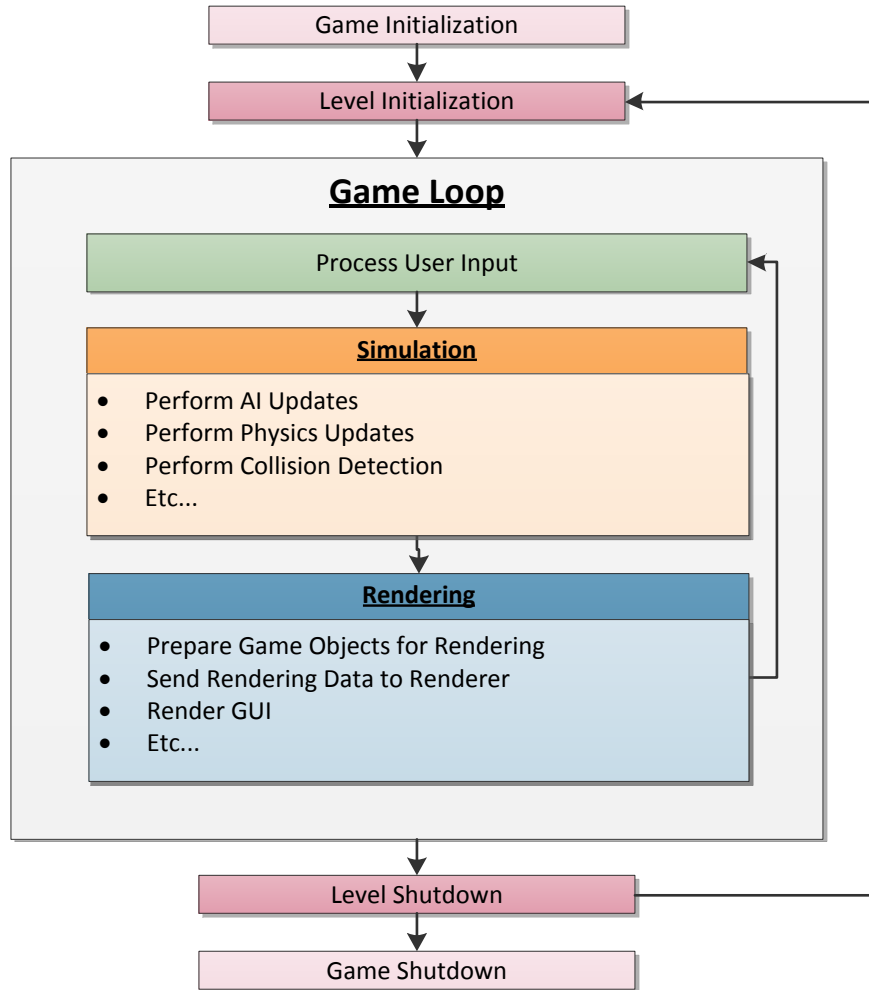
Game Initialization

Level Initialization

Game Loop

Process User Input

Simulation

- Perform AI Updates
- Perform Physics Updates
- Perform Collision Detection
- Etc...

Rendering

- Prepare Game Objects for Rendering
- Send Rendering Data to Renderer
- Render GUI
- Etc...

Level Shutdown

Game Shutdown